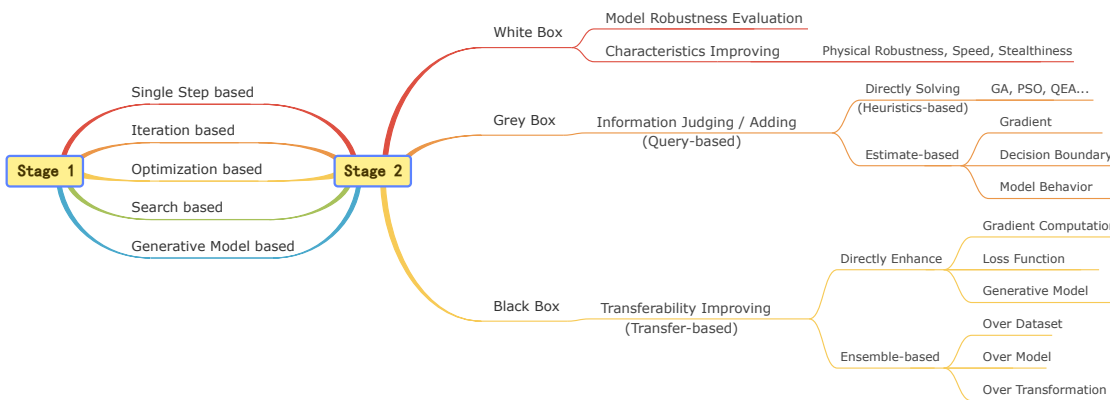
Stage 1

Single Step based

Iteration based

Optimization based

Search based

Generative Model based

Stage 2

White Box

Model Robustness Evaluation

Characteristics Improving

Physical Robustness, Speed, Stealthiness

Grey Box

Information Judging / Adding (Query-based)

Directly Solving (Heuristics-based)

GA, PSO, QEA...

Estimate-based

Gradient

Decision Boundary

Model Behavior

Black Box

Transferability Improving (Transfer-based)

Directly Enhance

Gradient Computation

Loss Function

Generative Model

Ensemble-based

Over Dataset

Over Model

Over Transformation